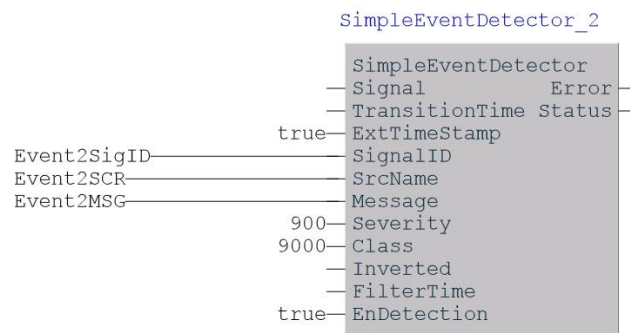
SimpleEventDetector_2

SimpleEventDetector
Signal
Error
TransitionTime
Status
true
ExtTimeStamp
Event2SigID
SignalID
Event2SCR
SrcName
Event2MSG
Message
900
Severity
9000
Class
Inverted
FilterTime
true
EnDetection